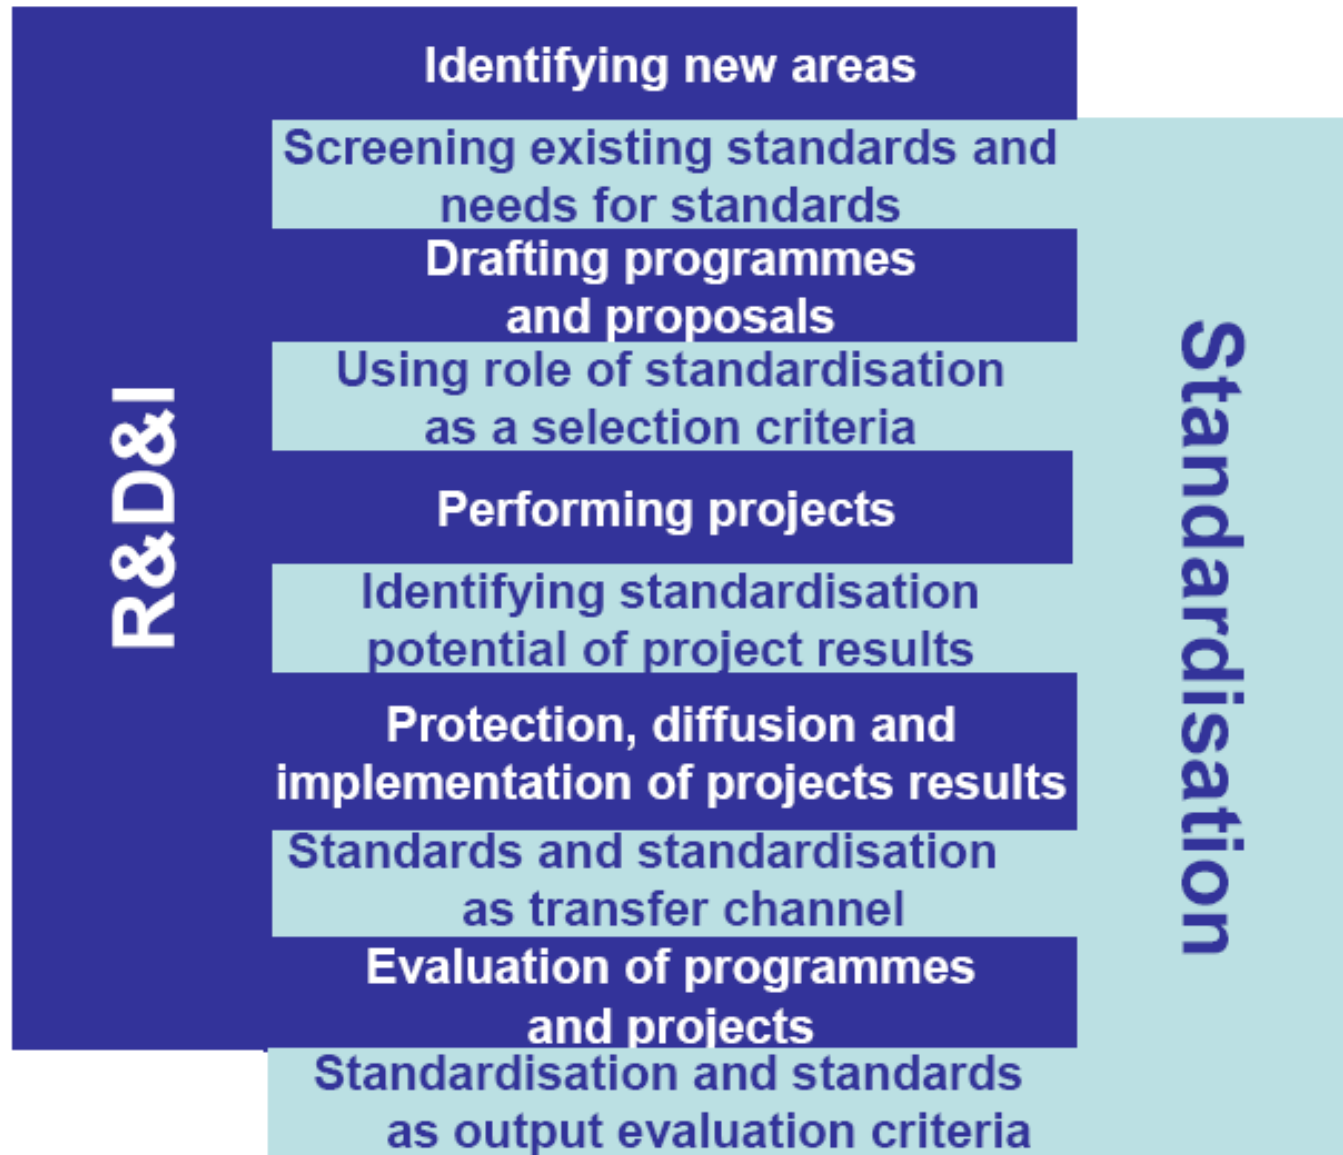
R&D&I

Identifying new areas

Screening existing standards and needs for standards

Drafting programmes and proposals

Using role of standardisation as a selection criteria

Performing projects

Identifying standardisation potential of project results

Protection, diffusion and implementation of projects results

Standards and standardisation as transfer channel

Evaluation of programmes and projects

Standardisation and standards as output evaluation criteria

Standardisation